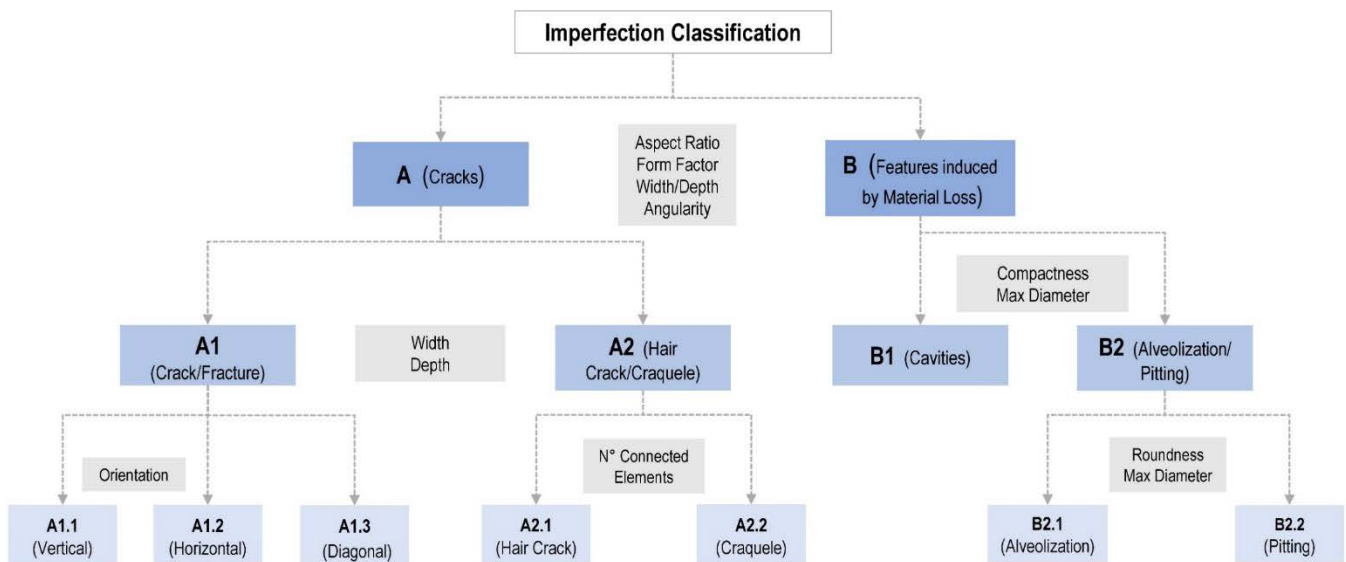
Imperfection Classification

A (Cracks)

Aspect Ratio
Form Factor
Width/Depth
Angularity

B (Features induced by Material Loss)

A1 (Crack/Fracture)

Width
Depth

A2 (Hair Crack/Craquele)

Compactness
Max Diameter

B1 (Cavities)

B2 (Alveolization/ Pitting)

Orientation

N° Connected Elements

Roundness
Max Diameter

A1.1 (Vertical)

A1.2 (Horizontal)

A1.3 (Diagonal)

A2.1 (Hair Crack)

A2.2 (Craquele)

B2.1 (Alveolization)

B2.2 (Pitting)